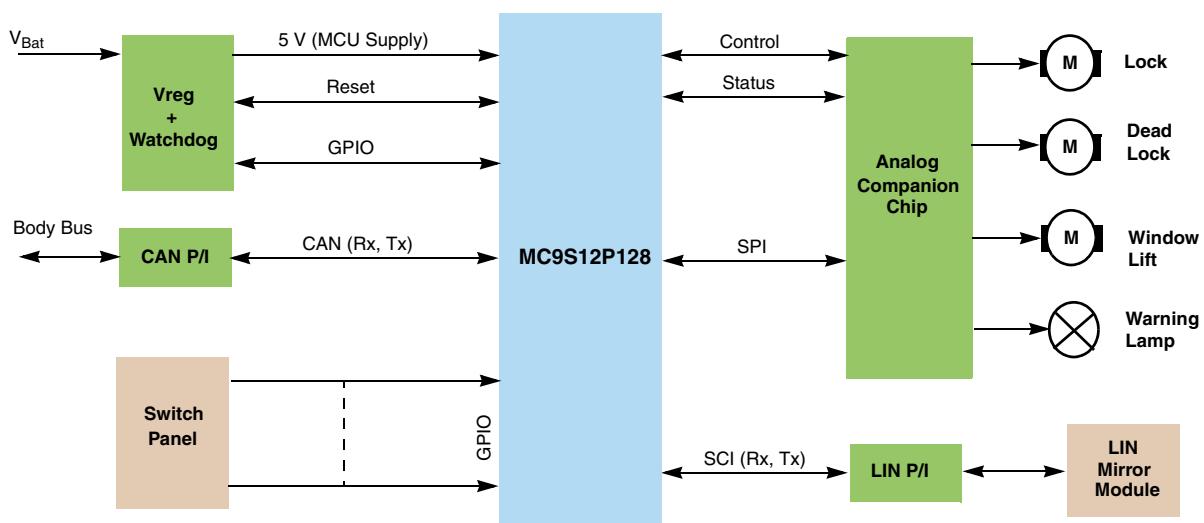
$V_{Bat}$

5 V (MCU Supply)

Reset

GPIO

Vreg + Watchdog

Body Bus

CAN P/I

CAN (Rx, Tx)

MC9S12P128

Switch Panel

GPIO

Control

Status

SPI

SCI (Rx, Tx)

Analog Companion Chip

LIN P/I

M

Lock

M

Dead Lock

M

Window Lift

Warning Lamp

LIN Mirror Module